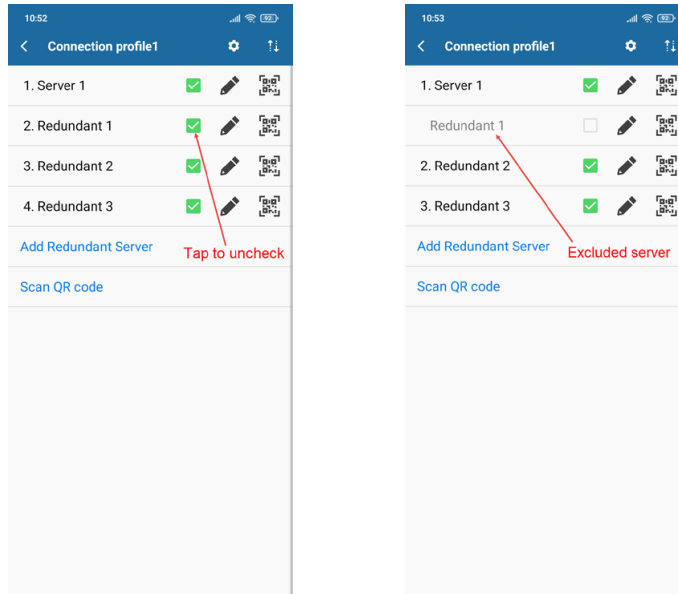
10:52

Connection profile1

1. Server 1

2. Redundant 1

3. Redundant 2

4. Redundant 3

Add Redundant Server

Tap to uncheck

Scan QR code

10:53

Connection profile1

1. Server 1

Redundant 1

2. Redundant 2

3. Redundant 3

Add Redundant Server

Excluded server

Scan QR code